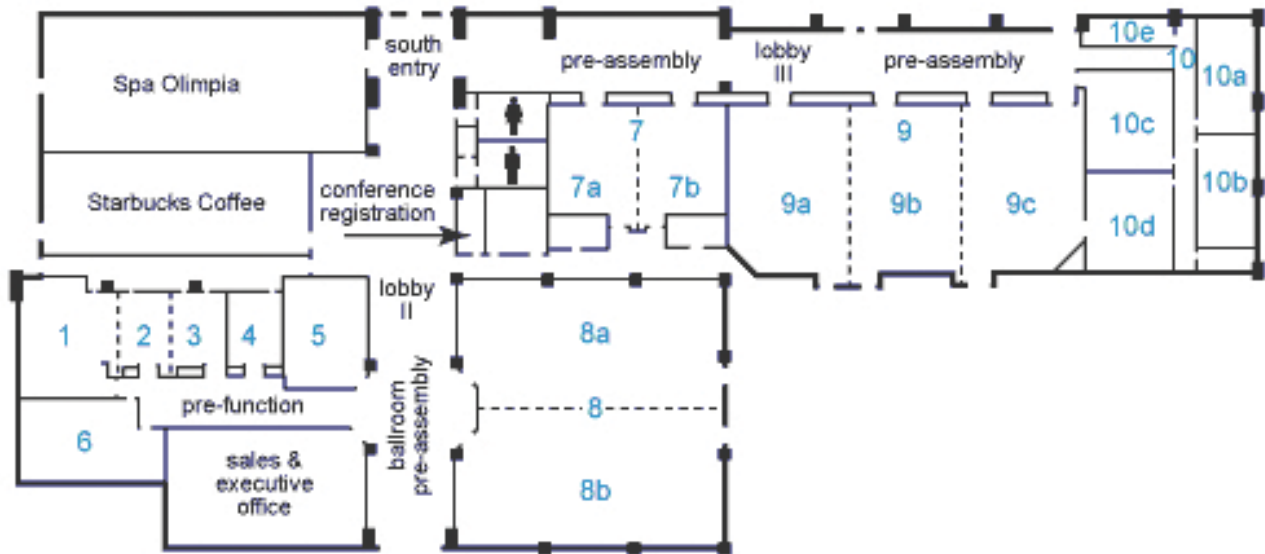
Spa Olimpia

south entry

pre-assembly

lobby III

pre-assembly

10e

10

10a

7

9

10c

Starbucks Coffee

conference registration

7a

7b

9a

9b

9c

10b

10d

lobby II

1

2

3

4

5

8a

pre-function

ballroom pre-assembly

8

6

sales & executive office

8b